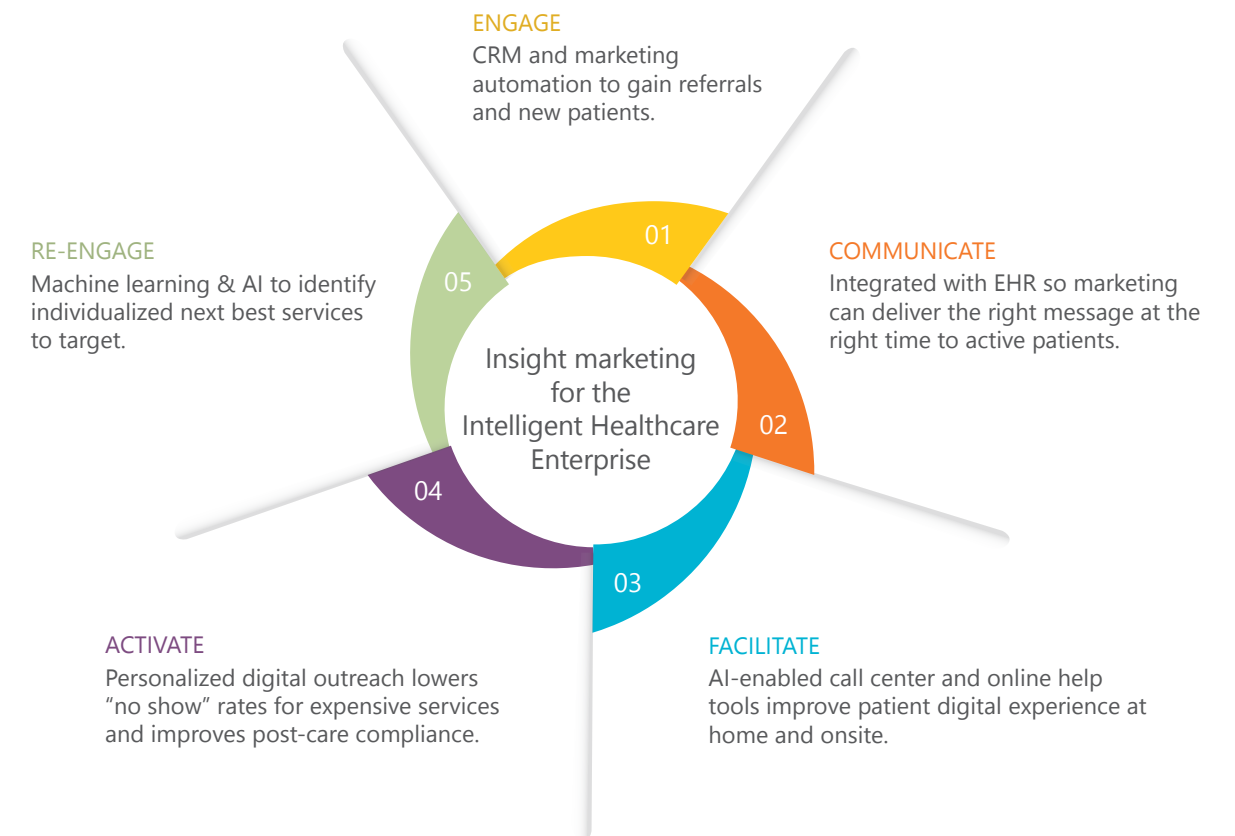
ENGAGE
CRM and marketing automation to gain referrals and new patients.

RE-ENGAGE
Machine learning & AI to identify individualized next best services to target.

COMMUNICATE
Integrated with EHR so marketing can deliver the right message at the right time to active patients.

01

05

Insight marketing for the Intelligent Healthcare Enterprise

02

04

03

ACTIVATE
Personalized digital outreach lowers "no show" rates for expensive services and improves post-care compliance.

FACILITATE
AI-enabled call center and online help tools improve patient digital experience at home and onsite.